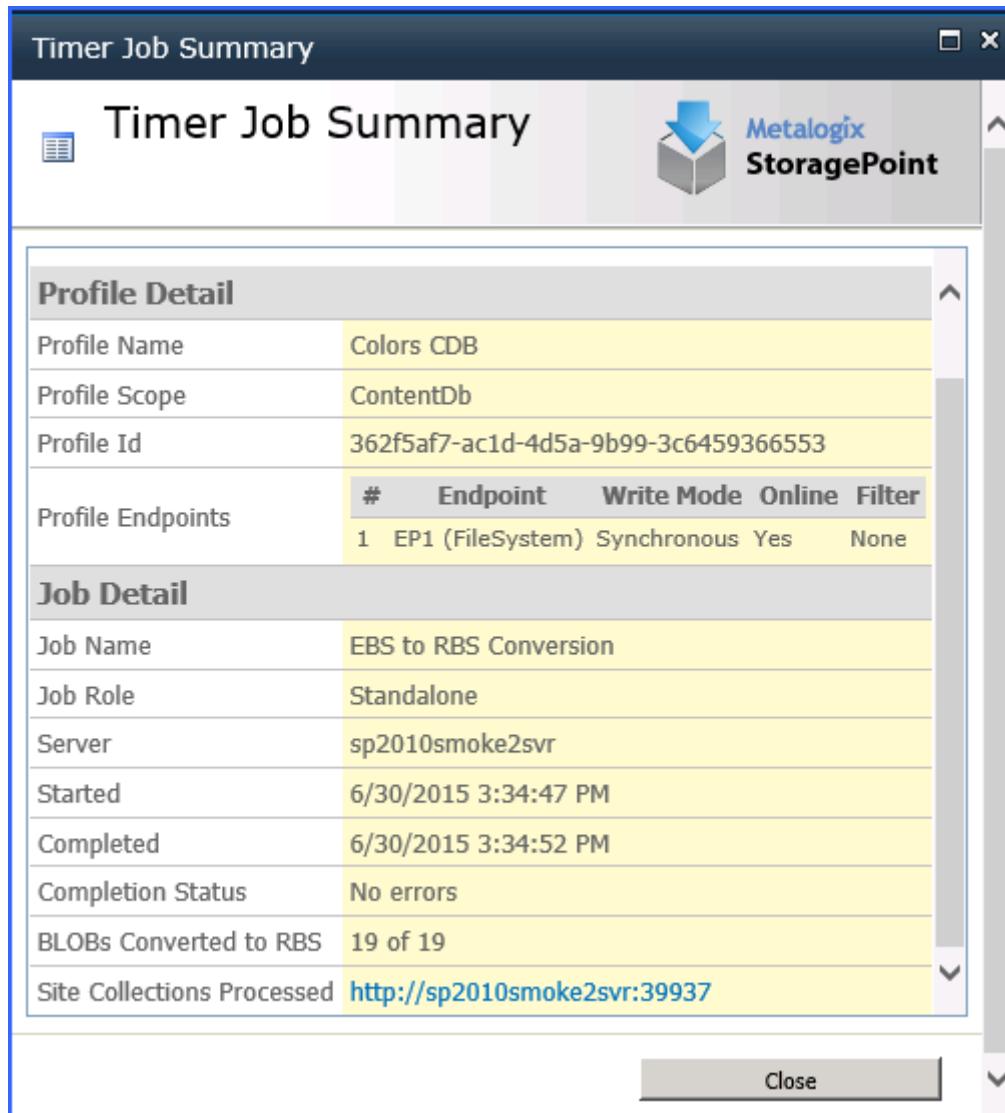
Timer Job Summary

Timer Job Summary

Metalogix
StoragePoint

Profile Detail

| | |
|---|---|
| Profile Name | Colors CDB |
| Profile Scope | ContentDb |
| Profile Id | 362f5af7-ac1d-4d5a-9b99-3c6459366553 |
| Profile Endpoints | |

| # | Endpoint | Write Mode | Online | Filter |
|---|---|---|---|---|
| 1 | EP1 (FileSystem) | Synchronous | Yes | None |

Job Detail

| | |
|---|---|
| Job Name | EBS to RBS Conversion |
| Job Role | Standalone |
| Server | sp2010smoke2svr |
| Started | 6/30/2015 3:34:47 PM |
| Completed | 6/30/2015 3:34:52 PM |
| Completion Status | No errors |
| BLOBs Converted to RBS | 19 of 19 |
| Site Collections Processed | http://sp2010smoke2svr:39937 |

Close